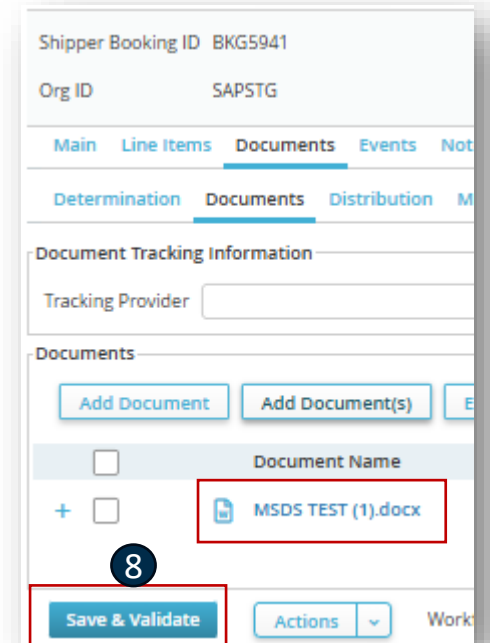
Shipper Booking ID BKG5941

Org ID SAPSTG

Main Line Items Documents Events Not

Determination Documents Distribution M

Document Tracking Information

Tracking Provider

Documents

Add Document Add Document(s) E

Document Name

+ MSDS TEST (1).docx

8

Save & Validate Actions Work